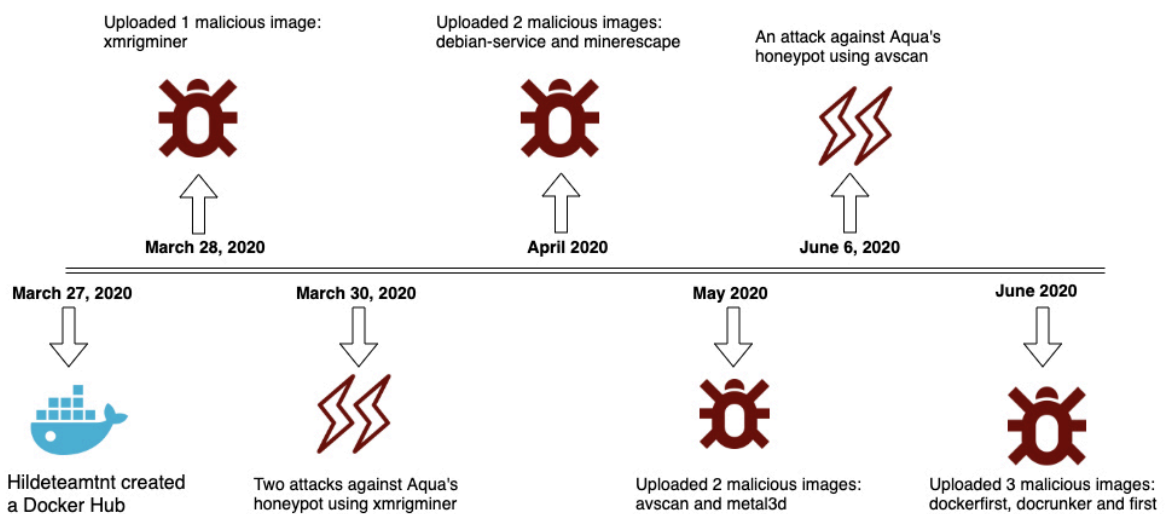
Uploaded 1 malicious image: xmrigminer

Uploaded 2 malicious images: debian-service and minerescape

An attack against Aqua's honeypot using avscan

March 28, 2020

April 2020

June 6, 2020

March 27, 2020

March 30, 2020

May 2020

June 2020

Hildeteamtnt created a Docker Hub

Two attacks against Aqua's honeypot using xmrigminer

Uploaded 2 malicious images: avscan and metal3d

Uploaded 3 malicious images: dockerfirst, docrunker and first